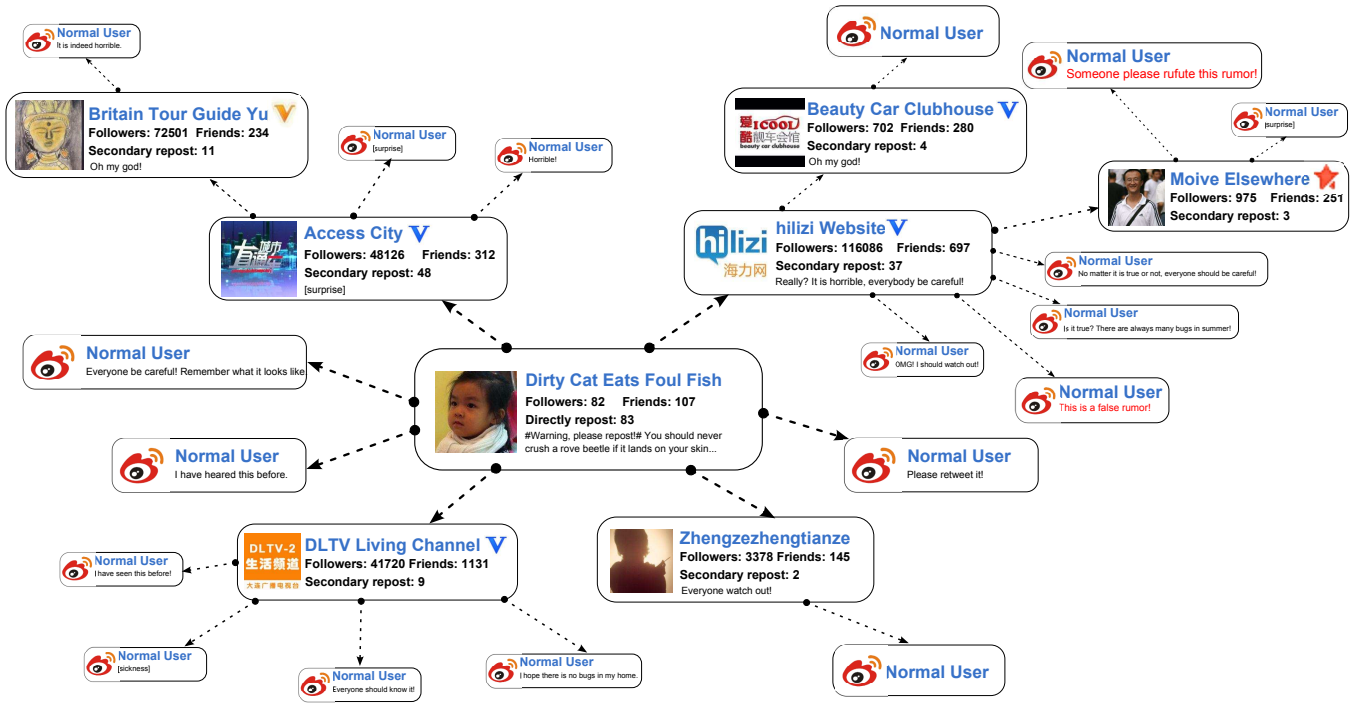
Normal User
It is indeed horrible.

Britain Tour Guide Yu
Followers: 72501 Friends: 234
Secondary repost: 11
Oh my god!

Normal User
[surprise]

Normal User
Horrible!

Access City
Followers: 48126 Friends: 312
Secondary repost: 48
[surprise]

Normal User

Beauty Car Clubhouse
爱酷靓车会馆
beauty car clubhouse
Followers: 702 Friends: 280
Secondary repost: 4
Oh my god!

Normal User
Someone please rufute this rumor!

Normal User
[surprise]

Moive Elsewhere
Followers: 975 Friends: 251
Secondary repost: 3

hilizi Website
hilizi
海力网
Followers: 116086 Friends: 697
Secondary repost: 37
Really? It is horrible, everybody be careful!

Normal User
No matter it is true or not, everyone should be careful!

Normal User
Is it true? There are always many bugs in summer!

Normal User
OMG! I should watch out!

Normal User
This is a false rumor!

Normal User
Everyone be careful! Remember what it looks like

Dirty Cat Eats Foul Fish
Followers: 82 Friends: 107
Directly repost: 83
#Warning, please repost!# You should never crush a rove beetle if it lands on your skin...

Normal User
I have heared this before.

Normal User
Please retweet it!

DLTV Living Channel
DLTV-2
生活频道
大连广播电视台
Followers: 41720 Friends: 1131
Secondary repost: 9

Normal User
I have seen this before!

Zhengzezhengtianze
Followers: 3378 Friends: 145
Secondary repost: 2
Everyone watch out!

Normal User
[sickness]

Normal User
Everyone should know it!

Normal User
I hope there is no bugs in my home.

Normal User